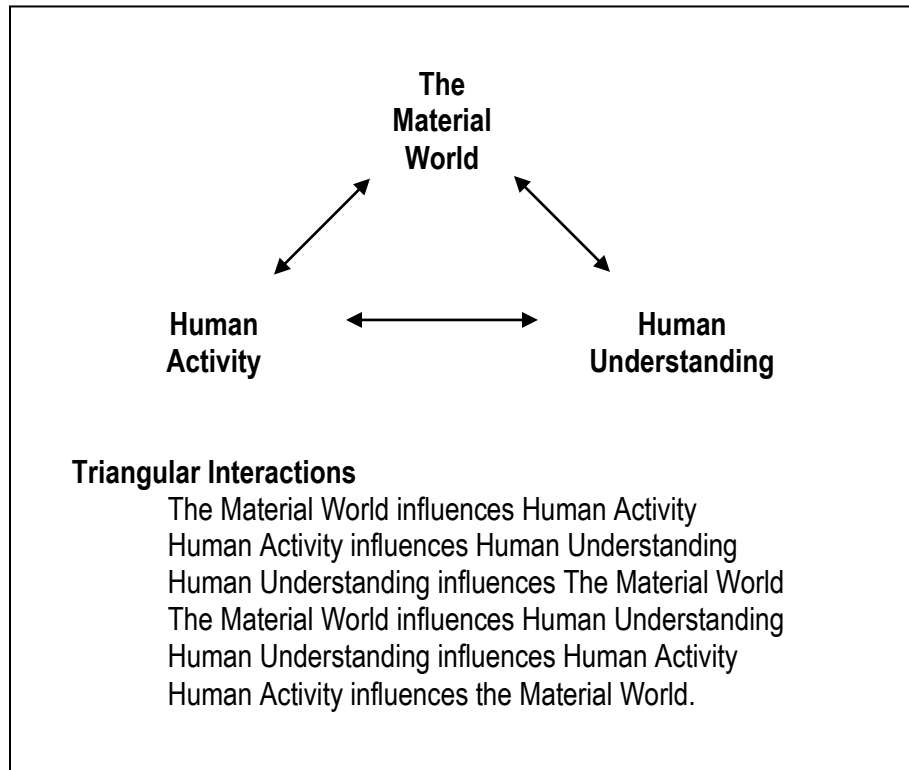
The Material World

Human Activity

Human Understanding

**Triangular Interactions**

The Material World influences Human Activity
Human Activity influences Human Understanding
Human Understanding influences The Material World
The Material World influences Human Understanding
Human Understanding influences Human Activity
Human Activity influences the Material World.